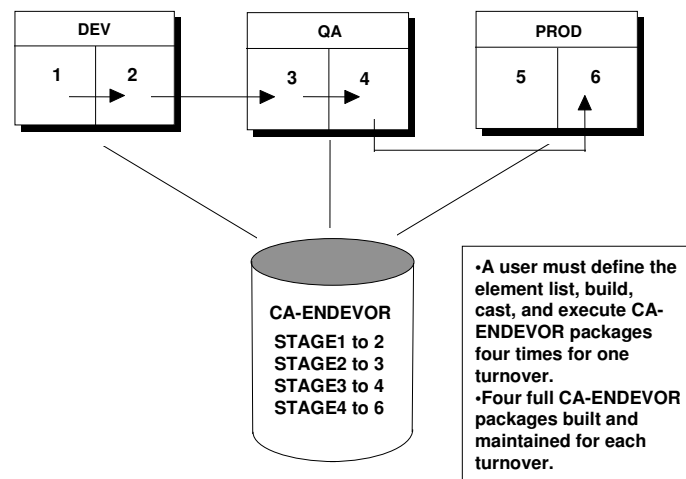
DEV

1

2

QA

3

4

PROD

5

6

CA-ENDEVOR

STAGE1 to 2
STAGE2 to 3
STAGE3 to 4
STAGE4 to 6

•A user must define the element list, build, cast, and execute CA-ENDEVOR packages four times for one turnover.
•Four full CA-ENDEVOR packages built and maintained for each turnover.